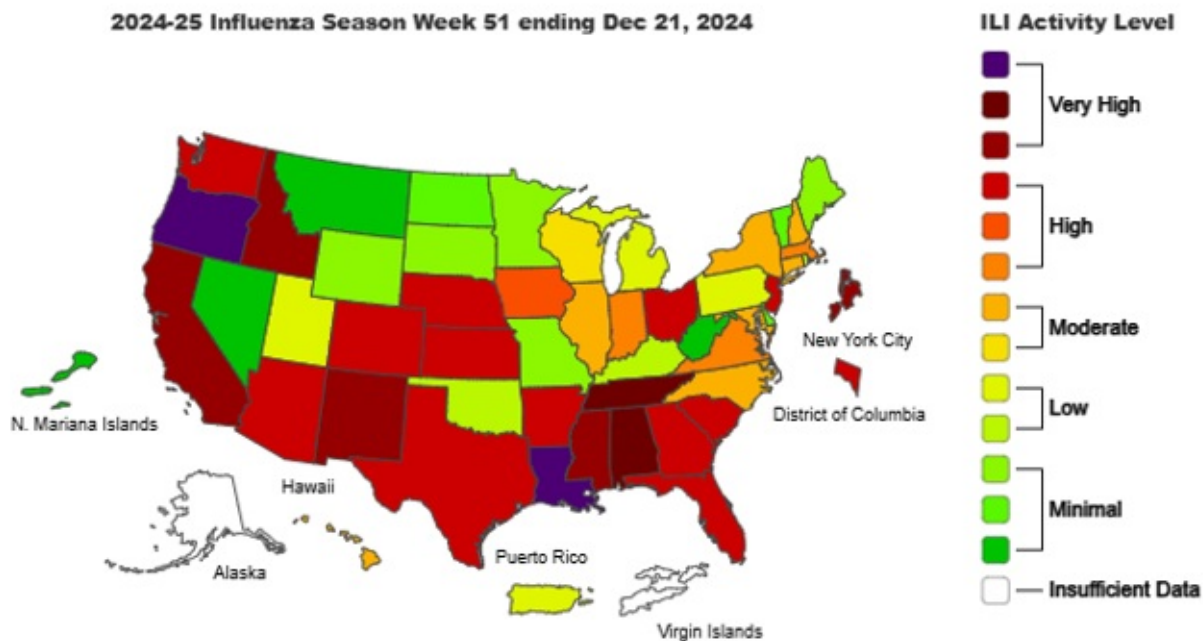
2024-25 Influenza Season Week 51 ending Dec 21, 2024

ILI Activity Level

Very High

High

Moderate

Low

Minimal

Insufficient Data

New York City

District of Columbia

N. Mariana Islands

Hawaii

Alaska

Puerto Rico

Virgin Islands